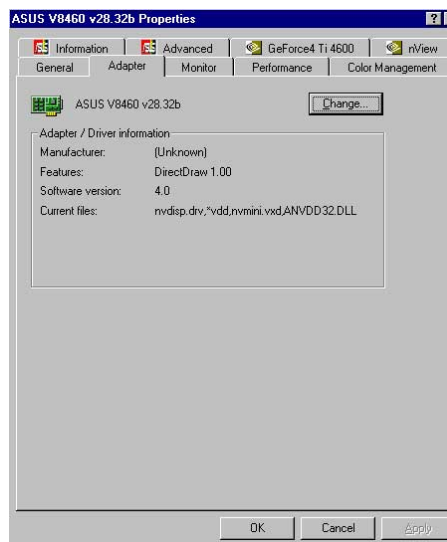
ASUS V8460 v28.32b Properties

?

Information | Advanced | GeForce4 Ti 4600 | nView

General | Adapter | Monitor | Performance | Color Management

ASUS V8460 v28.32b

Change...

Adapter / Driver information

| | |
|---|---|
| Manufacturer: | (Unknown) |
| Features: | DirectDraw 1.00 |
| Software version: | 4.0 |
| Current files: | nvdisp.drv,*vdd,nvmini.vxd,ANVDD32.DLL |

OK

Cancel

Apply